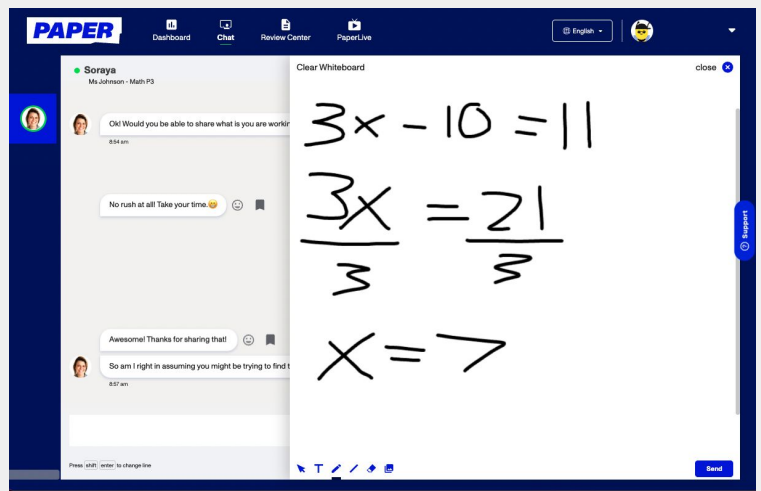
PAPER

Dashboard

Chat

Review Center

PaperLive

English

Soraya
Ms Johnson - Math P3

Ok! Would you be able to share what is you are workin
8:54 am

No rush at all! Take your time.😊

Awesome! Thanks for sharing that!

So am I right in assuming you might be trying to find t
8:57 am

Press shift enter to change line

Clear Whiteboard

close

$3x - 10 = 11$

$\frac{3x}{3} = \frac{21}{3}$

$x = 7$

Support

Send